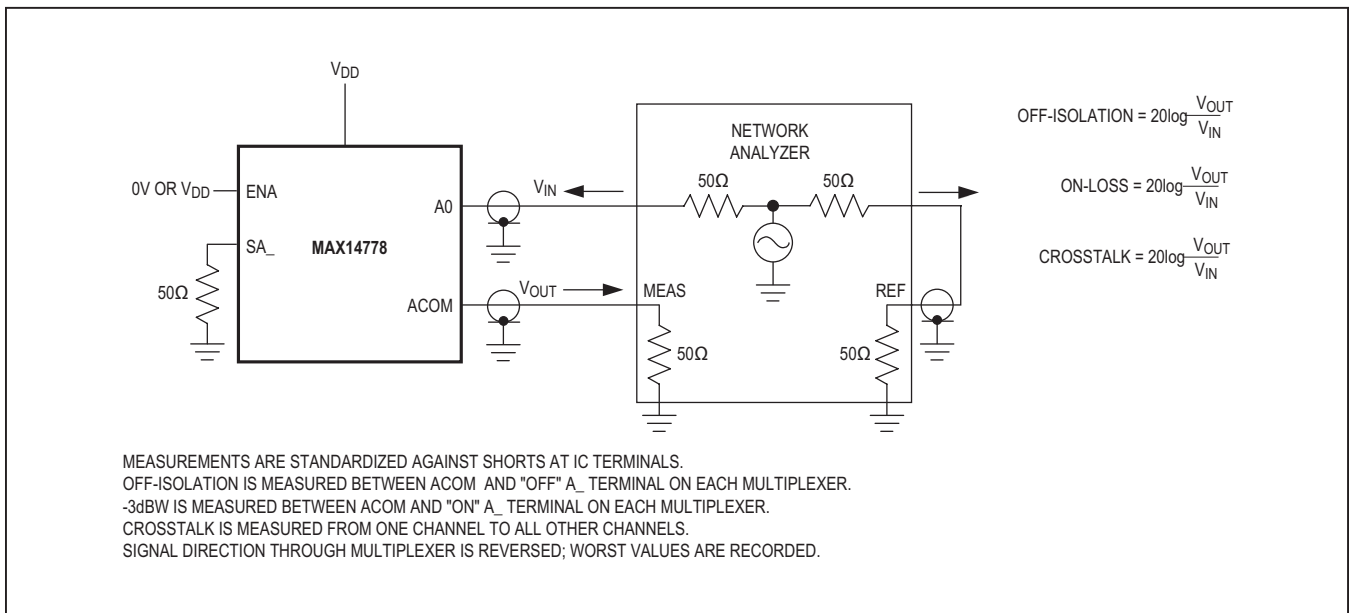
$V_{DD}$

0V OR $V_{DD}$

ENA

SA_

MAX14778

A0

ACOM

50Ω

$V_{IN}$

$V_{OUT}$

NETWORK ANALYZER

50Ω

50Ω

MEAS

REF

50Ω

50Ω

OFF-ISOLATION = $20\log\frac{V_{OUT}}{V_{IN}}$

ON-LOSS = $20\log\frac{V_{OUT}}{V_{IN}}$

CROSSTALK = $20\log\frac{V_{OUT}}{V_{IN}}$

MEASUREMENTS ARE STANDARDIZED AGAINST SHORTS AT IC TERMINALS.
OFF-ISOLATION IS MEASURED BETWEEN ACOM AND "OFF" A_ TERMINAL ON EACH MULTIPLEXER.
-3dBW IS MEASURED BETWEEN ACOM AND "ON" A_ TERMINAL ON EACH MULTIPLEXER.
CROSSTALK IS MEASURED FROM ONE CHANNEL TO ALL OTHER CHANNELS.
SIGNAL DIRECTION THROUGH MULTIPLEXER IS REVERSED; WORST VALUES ARE RECORDED.